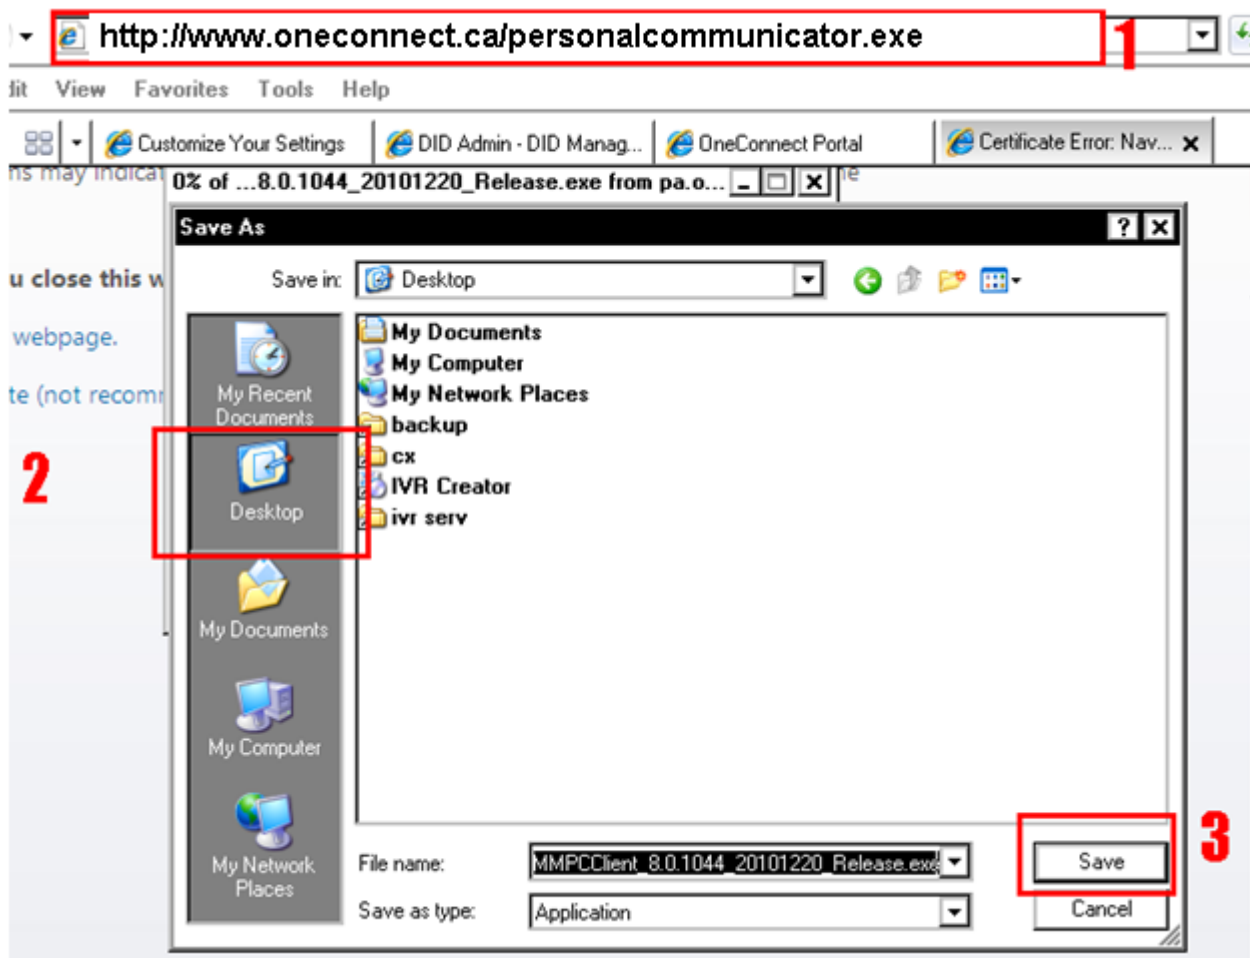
http://www.oneconnect.ca/personalcommunicator.exe

1

dit View Favorites Tools Help

Customize Your Settings
DID Admin - DID Manag...
OneConnect Portal
Certificate Error: Nav...

ns may indicat
0% of ...8.0.1044_20101220_Release.exe from pa.o...

u close this w
webpage.
te (not recom

Save As

Save in: Desktop

My Recent Documents

2

Desktop

My Documents

My Computer

My Network Places

My Documents
My Computer
My Network Places
backup
cx
IVR Creator
ivr serv

File name: MMPCClient_8.0.1044_20101220_Release.exe

Save as type: Application

Save

3

Cancel